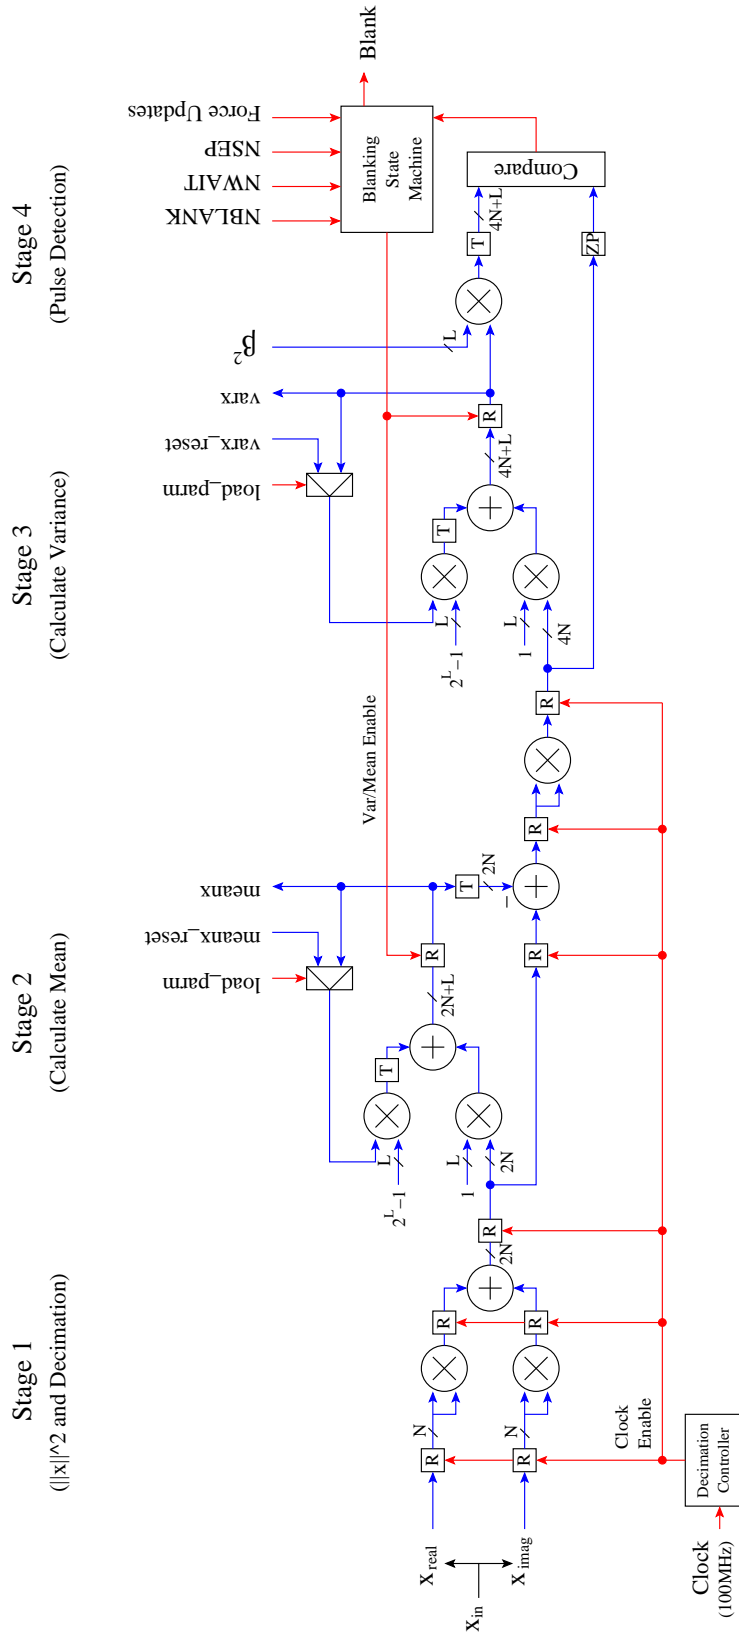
Stage 1
(||x||^2 and Decimation)

Stage 2
(Calculate Mean)

Stage 3
(Calculate Variance)

Stage 4
(Pulse Detection)

$x_{real}$
$x_{in}$
$x_{imag}$

Clock
(100MHz)

Decimation
Controller

Clock
Enable

R
N
R
N
R
R
2N
R

$2^L-1$
L
1
L
2N
T
2N+L
R
load_parm
meanx_reset
meanx
R
T
2N
−
R
R

Var/Mean Enable

$2^L-1$
L
1
L
4N
T
4N+L
R
load_parm
varx_reset
varx
$\beta^2$
L
T
4N+L
ZP
Compare

NBLANK
NWAIT
NSEP
Force Updates

Blanking
State
Machine

Blank